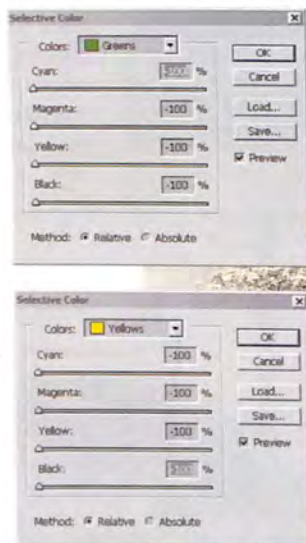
Selective Color

Colors: Greens

Cyan: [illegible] %

Magenta: -100 %

Yellow: -100 %

Black: -100 %

Method: Relative Absolute

OK

Cancel

Load...

Save...

Preview

Selective Color

Colors: Yellows

Cyan: -100 %

Magenta: -100 %

Yellow: -100 %

Black: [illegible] %

Method: Relative Absolute

OK

Cancel

Load...

Save...

Preview